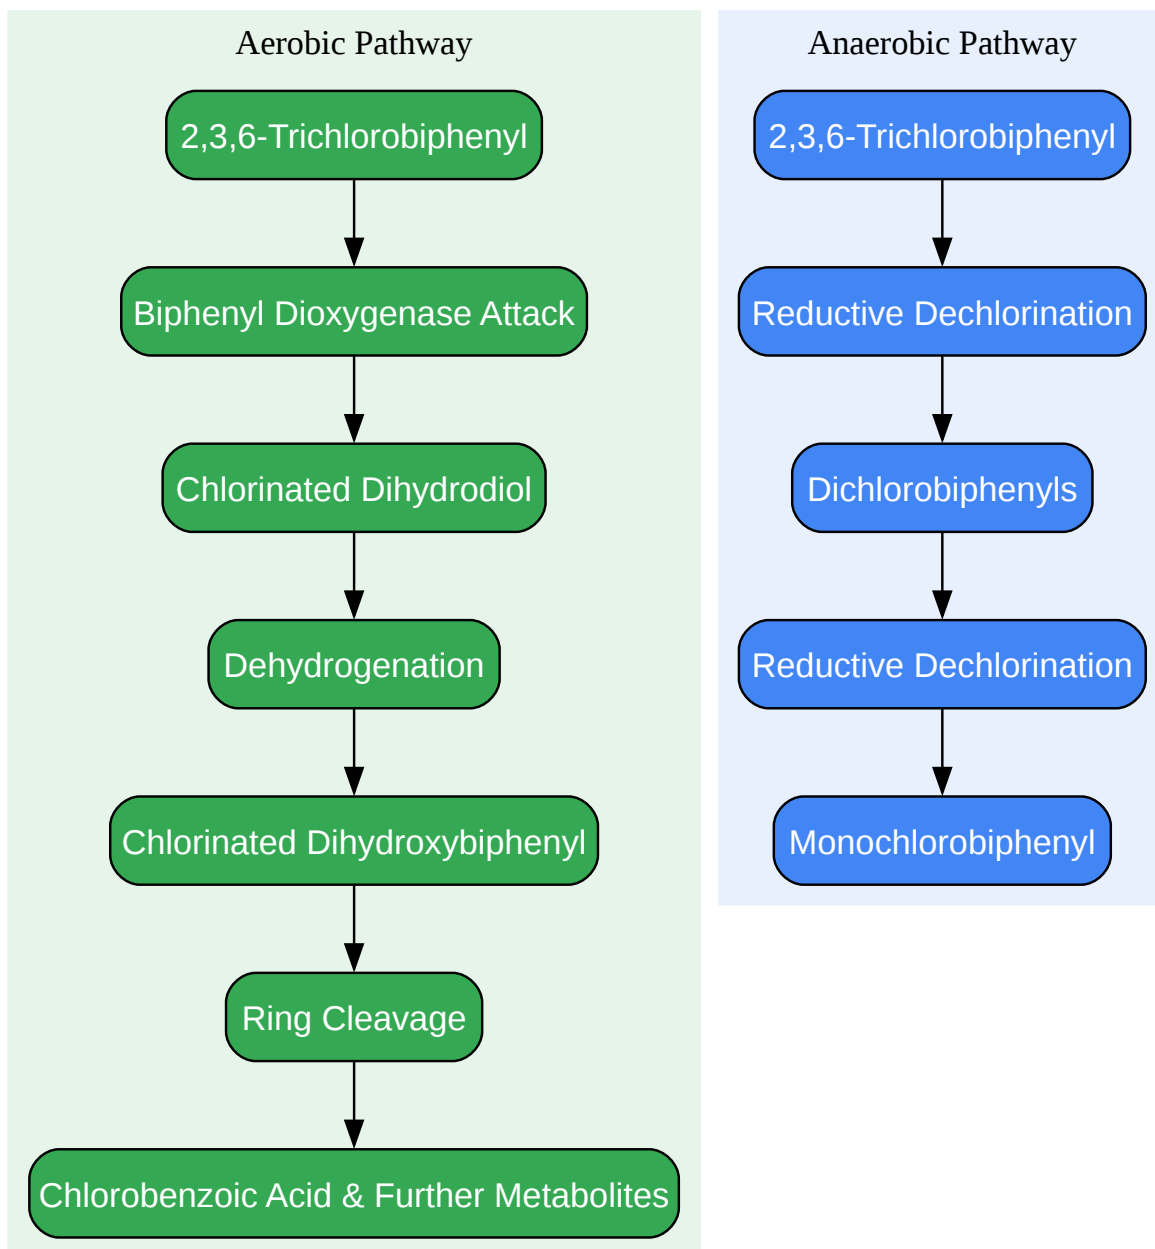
Aerobic Pathway

2,3,6-Trichlorobiphenyl

Biphenyl Dioxygenase Attack

Chlorinated Dihydrodiol

Dehydrogenation

Chlorinated Dihydroxybiphenyl

Ring Cleavage

Chlorobenzoic Acid & Further Metabolites

Anaerobic Pathway

2,3,6-Trichlorobiphenyl

Reductive Dechlorination

Dichlorobiphenyls

Reductive Dechlorination

Monochlorobiphenyl